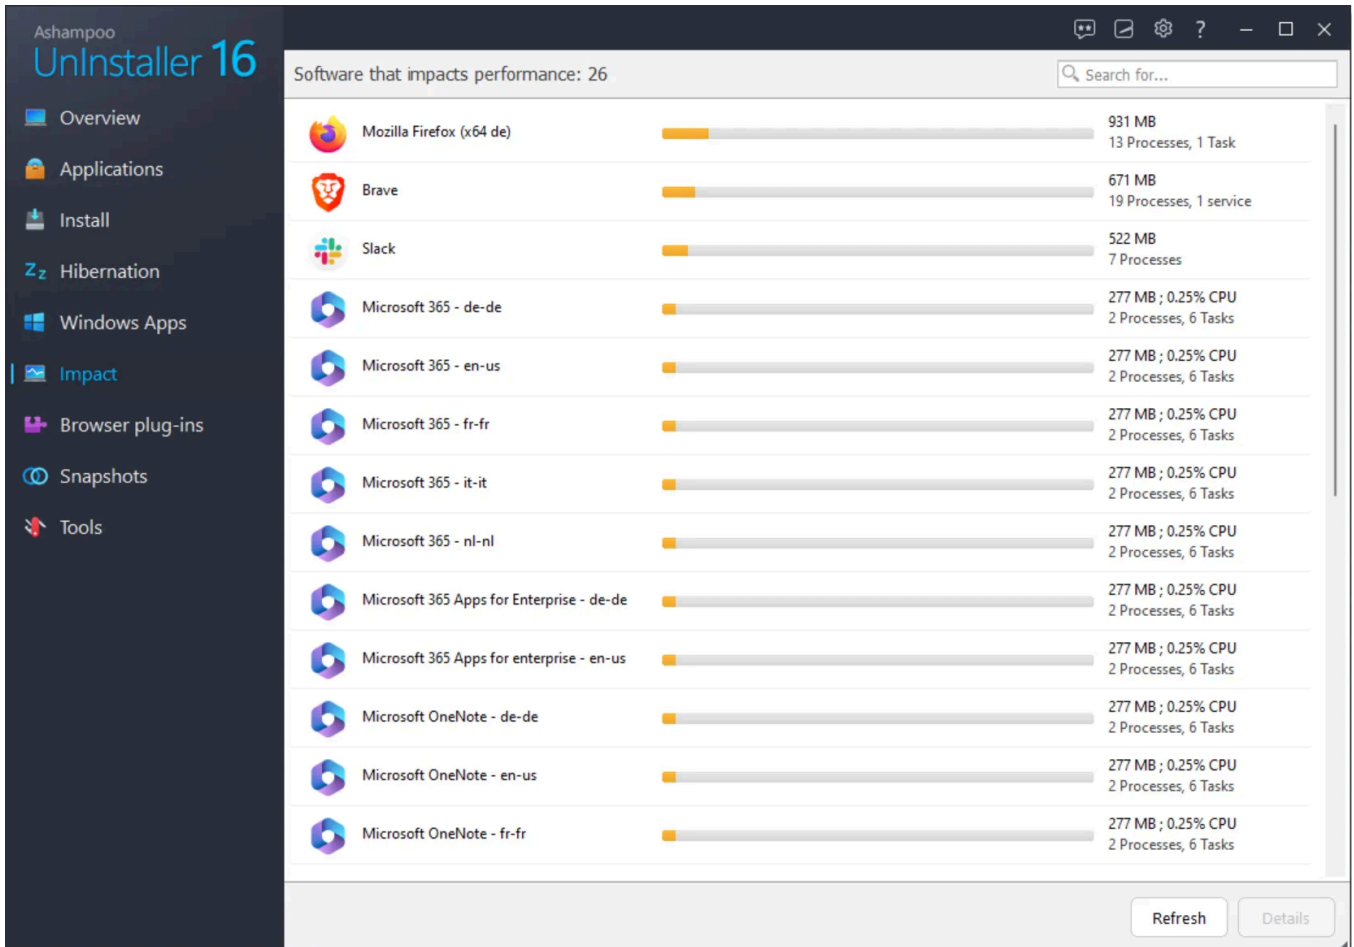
Ashampoo
UnInstaller 16

Overview
Applications
Install
Zz Hibernation
Windows Apps
Impact
Browser plug-ins
Snapshots
Tools

? – □ ×

Software that impacts performance: 26

Search for...

Mozilla Firefox (x64 de) 931 MB 13 Processes, 1 Task
Brave 671 MB 19 Processes, 1 service
Slack 522 MB 7 Processes
Microsoft 365 - de-de 277 MB ; 0.25% CPU 2 Processes, 6 Tasks
Microsoft 365 - en-us 277 MB ; 0.25% CPU 2 Processes, 6 Tasks
Microsoft 365 - fr-fr 277 MB ; 0.25% CPU 2 Processes, 6 Tasks
Microsoft 365 - it-it 277 MB ; 0.25% CPU 2 Processes, 6 Tasks
Microsoft 365 - nl-nl 277 MB ; 0.25% CPU 2 Processes, 6 Tasks
Microsoft 365 Apps for Enterprise - de-de 277 MB ; 0.25% CPU 2 Processes, 6 Tasks
Microsoft 365 Apps for enterprise - en-us 277 MB ; 0.25% CPU 2 Processes, 6 Tasks
Microsoft OneNote - de-de 277 MB ; 0.25% CPU 2 Processes, 6 Tasks
Microsoft OneNote - en-us 277 MB ; 0.25% CPU 2 Processes, 6 Tasks
Microsoft OneNote - fr-fr 277 MB ; 0.25% CPU 2 Processes, 6 Tasks

Refresh
Details